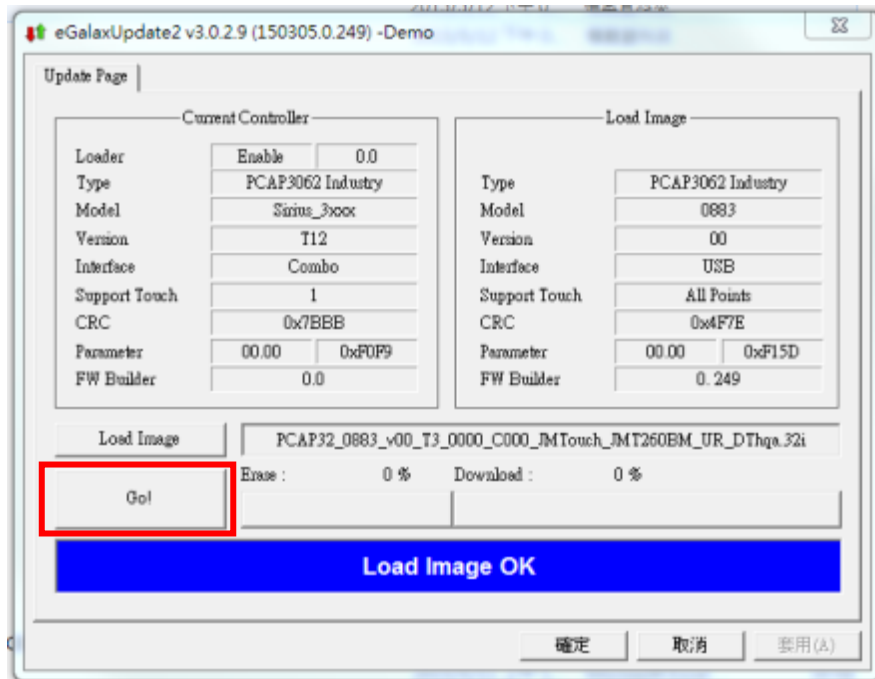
eGalaxUpdate2 v3.0.2.9 (150305.0.249) -Demo

Update Page

Current Controller

| | | |
|---|---|---|
| Loader | Enable | 0.0 |
| Type | PCAP3062 Industry | |
| Model | Sirius_3xxx | |
| Version | T12 | |
| Interface | Combo | |
| Support Touch | 1 | |
| CRC | 0x7BBB | |
| Parameter | 00.00 | 0xF0F9 |
| FW Builder | 0.0 | |

Load Image

| | | |
|---|---|---|
| Type | PCAP3062 Industry | |
| Model | 0883 | |
| Version | 00 | |
| Interface | USB | |
| Support Touch | All Points | |
| CRC | 0x4F7E | |
| Parameter | 00.00 | 0xF15D |
| FW Builder | 0. 249 | |

Load Image

PCAP32_0883_v00_T3_0000_C000_JMTouch_JMT260BM_UR_DThqa.32i

Go!

Erase : 0 %

Download : 0 %

Load Image OK

確定 取消 套用(A)